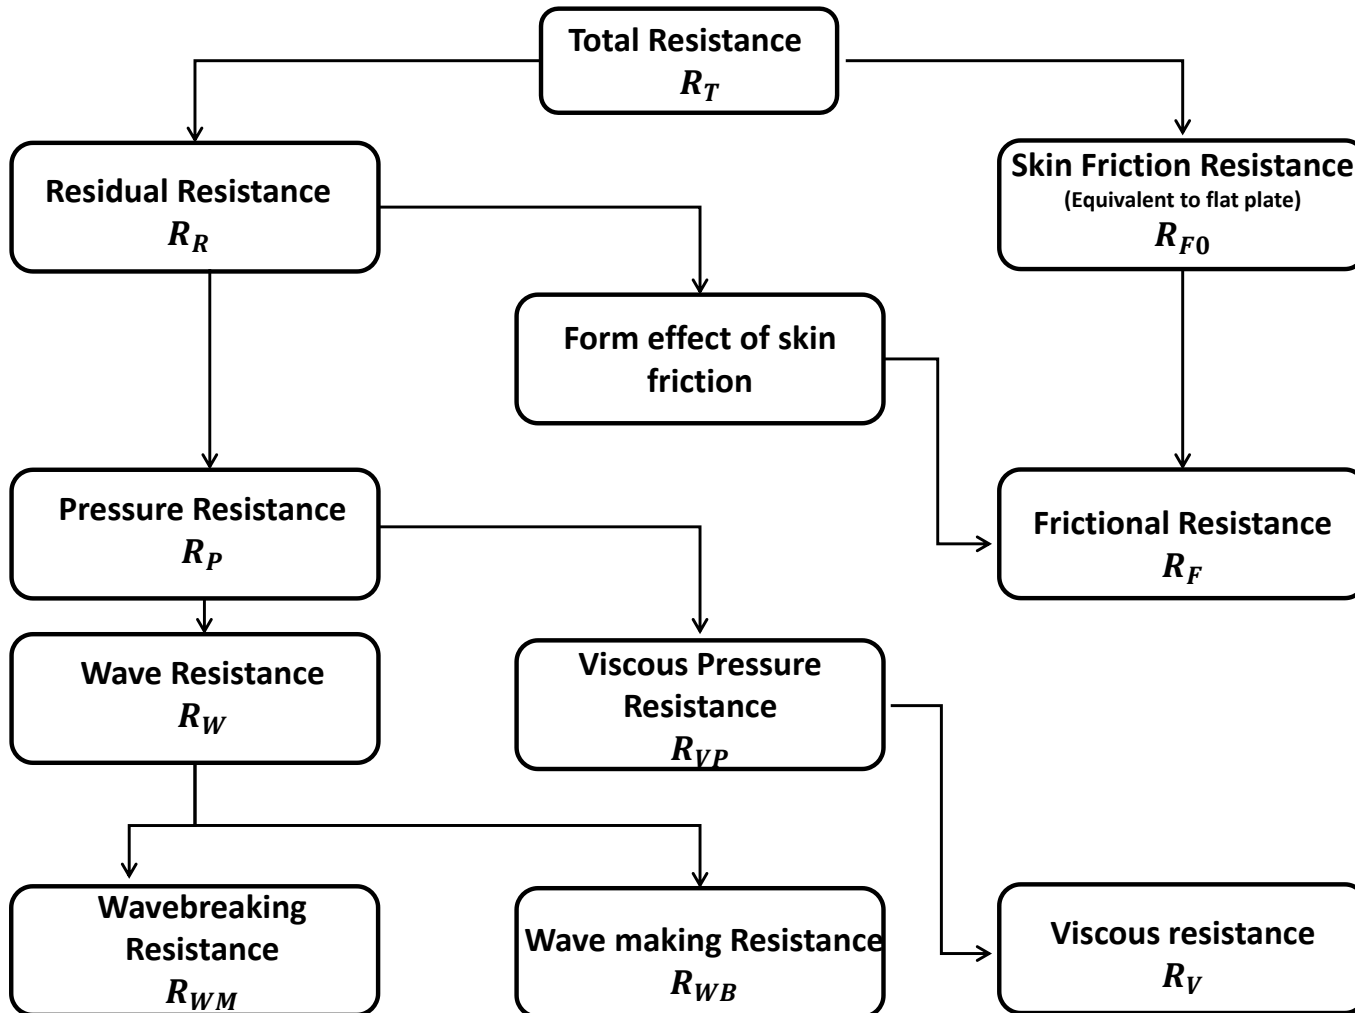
Total Resistance
$R_T$

Residual Resistance
$R_R$

Skin Friction Resistance
(Equivalent to flat plate)
$R_{F0}$

Form effect of skin friction

Pressure Resistance
$R_P$

Frictional Resistance
$R_F$

Wave Resistance
$R_W$

Viscous Pressure Resistance
$R_{VP}$

Wavebreaking Resistance
$R_{WM}$

Wave making Resistance
$R_{WB}$

Viscous resistance
$R_V$